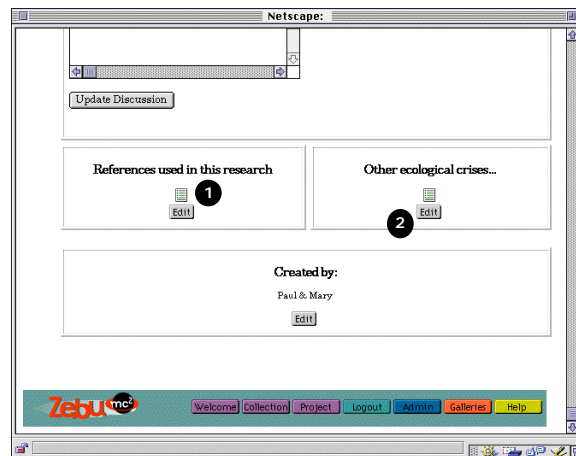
Netscape:

Update Discussion

References used in this research

1

Edit

Other ecological crises...

2

Edit

Created by:

Paul & Mary

Edit

Zebu $mc^2$

Welcome Collection Project Logout Admin Galleries Help